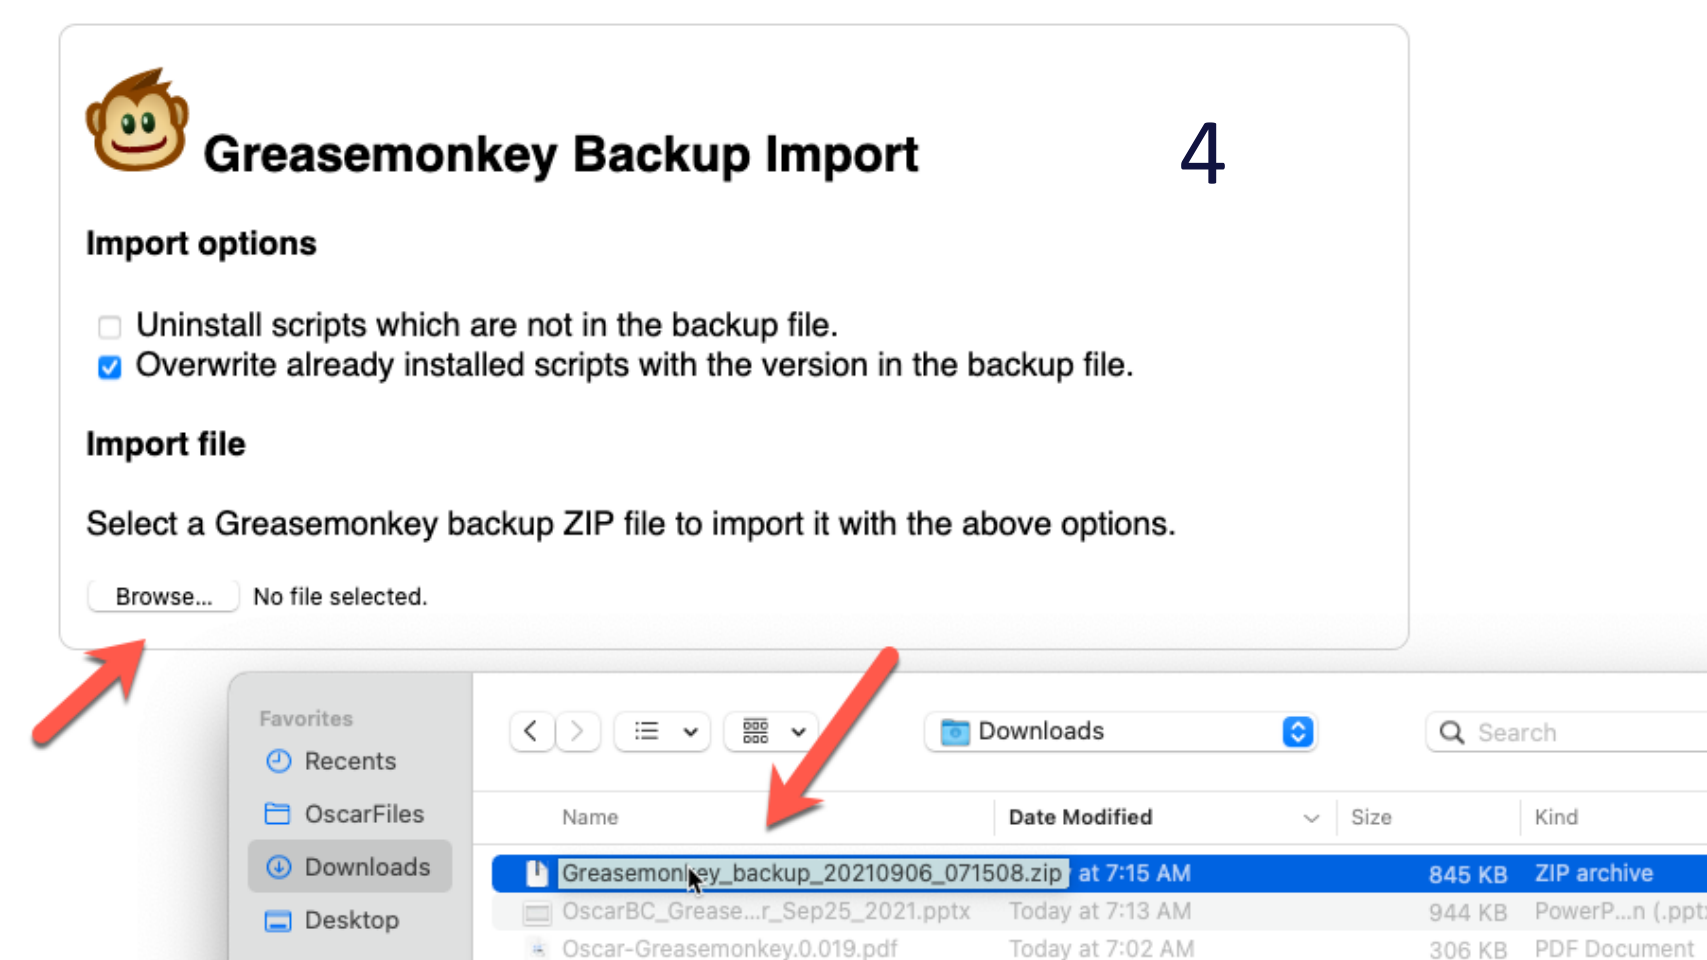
Greasemonkey Backup Import

4

Import options

Uninstall scripts which are not in the backup file.
Overwrite already installed scripts with the version in the backup file.

Import file

Select a Greasemonkey backup ZIP file to import it with the above options.

Browse... No file selected.

Favorites
Recents
OscarFiles
Downloads
Desktop

Downloads
Search

| Name | Date Modified | Size | Kind |
|---|---|---|---|
| Greasemonkey_backup_20210906_071508.zip | at 7:15 AM | 845 KB | ZIP archive |
| OscarBC_Grease...r_Sep25_2021.pptx | Today at 7:13 AM | 944 KB | PowerP...n (.ppt |
| Oscar-Greasemonkey.0.019.pdf | Today at 7:02 AM | 306 KB | PDF Document |